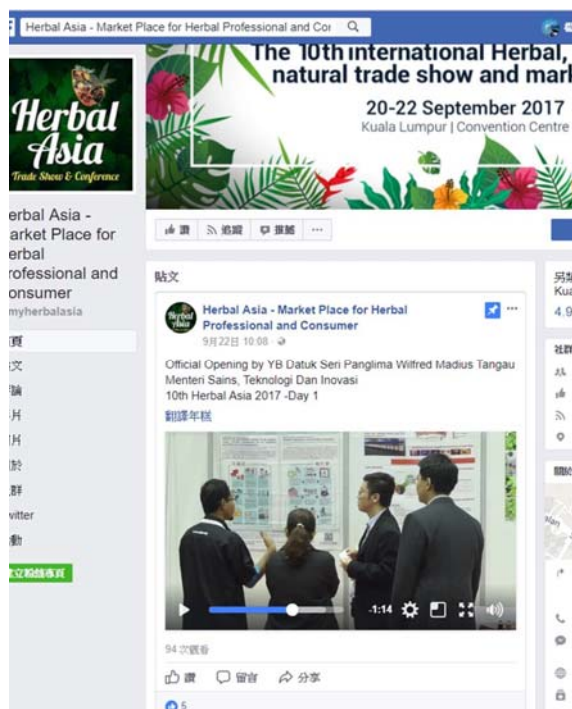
Herbal Asia - Market Place for Herbal Professional and Cor

The 10th international Herbal, natural trade show and mark

20-22 September 2017
Kuala Lumpur | Convention Centre

Herbal Asia
Trade Show & Conference

erbal Asia - arket Place for erbal rofessional and onsumer
myherbalasia

頁
文
論
片
片
於
群
vitter
動
立粉絲專頁

讚 追蹤 分享 ···

貼文

Herbal Asia - Market Place for Herbal Professional and Consumer
9月22日 10:08

Official Opening by YB Datuk Seri Panglima Wilfred Madius Tangau Menteri Sains, Teknologi Dan Inovasi
10th Herbal Asia 2017 -Day 1
翻譯年糕

-1:14

94 次觀看

讚 留言 分享

5

另
Kua
4.9

社